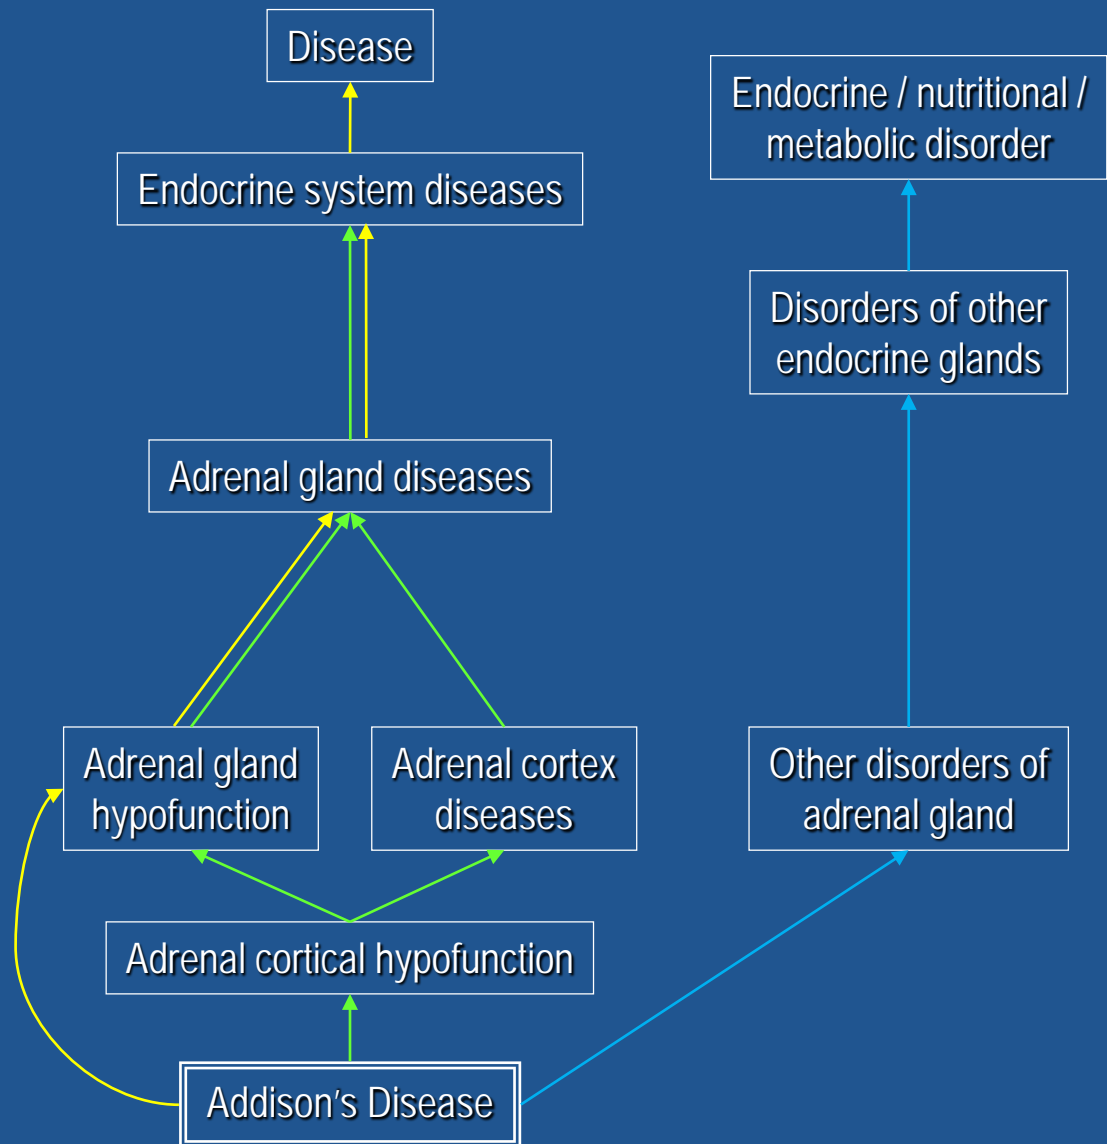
Disease

Endocrine system diseases

Adrenal gland diseases

Adrenal gland hypofunction

Adrenal cortex diseases

Adrenal cortical hypofunction

Addison's Disease

Endocrine / nutritional / metabolic disorder

Disorders of other endocrine glands

Other disorders of adrenal gland